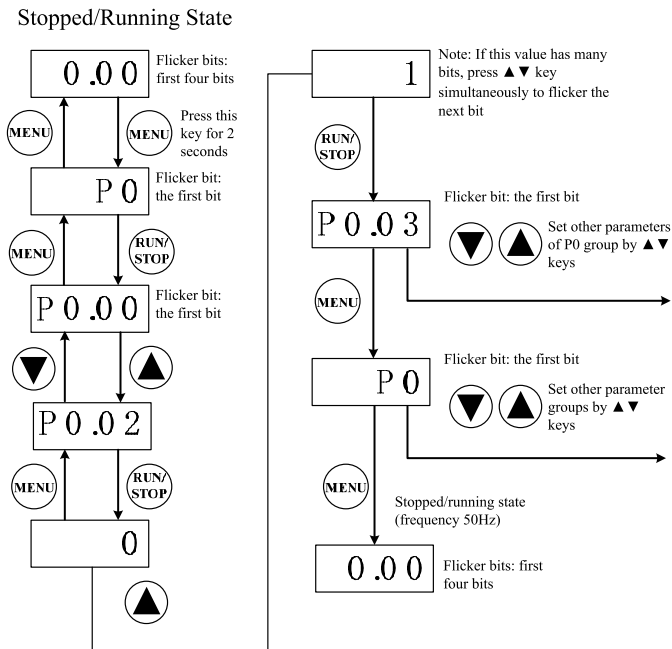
Stopped/Running State

0.00

Flicker bits: first four bits

MENU

MENU

Press this key for 2 seconds

P0

Flicker bit: the first bit

MENU

RUN/STOP

P0.00

Flicker bit: the first bit

P0.02

MENU

RUN/STOP

0

1

Note: If this value has many bits, press ▲▼ key simultaneously to flicker the next bit

RUN/STOP

P0.03

Flicker bit: the first bit

Set other parameters of P0 group by ▲▼ keys

MENU

P0

Flicker bit: the first bit

Set other parameter groups by ▲▼ keys

MENU

Stopped/running state (frequency 50Hz)

0.00

Flicker bits: first four bits